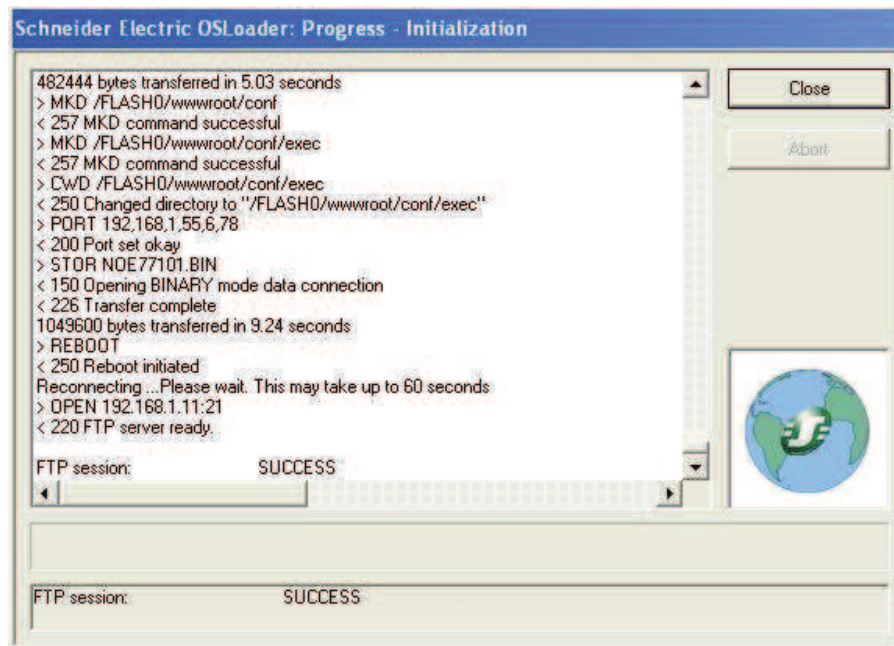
Schneider Electric OSLoader: Progress - Initialization

482444 bytes transferred in 5.03 seconds
> MKD /FLASH0/wwwroot/conf
< 257 MKD command successful
> MKD /FLASH0/wwwroot/conf/exec
< 257 MKD command successful
> CWD /FLASH0/wwwroot/conf/exec
< 250 Changed directory to "/FLASH0/wwwroot/conf/exec"
> PORT 192,168,1,55,6,78
< 200 Port set okay
> STOR NOE77101.BIN
< 150 Opening BINARY mode data connection
< 226 Transfer complete
1049600 bytes transferred in 9.24 seconds
> REBOOT
< 250 Reboot initiated
Reconnecting ...Please wait. This may take up to 60 seconds
> OPEN 192.168.1.11:21
< 220 FTP server ready.

FTP session: SUCCESS

Close

Abort

FTP session: SUCCESS